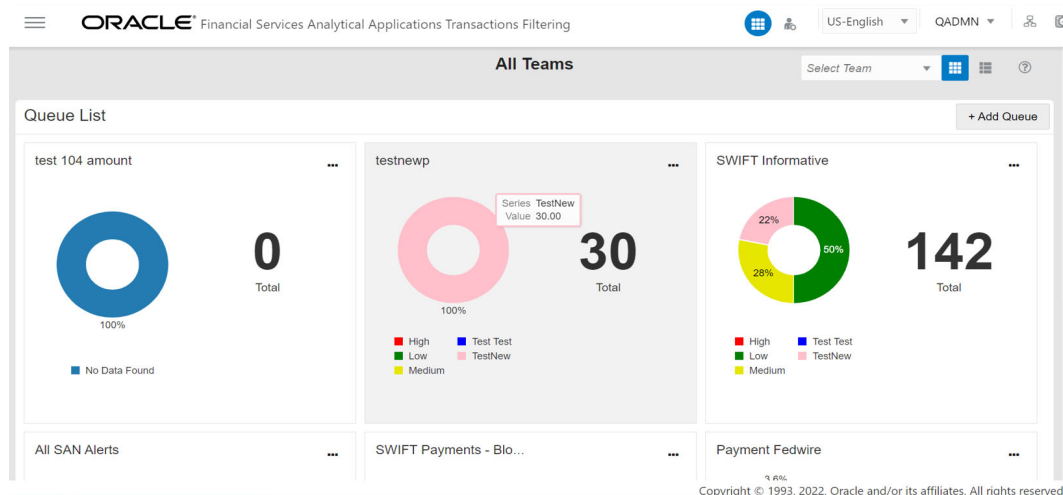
ORACLE Financial Services Analytical Applications Transactions Filtering

US-English QADMN

All Teams

Select Team

Queue List

+ Add Queue

test 104 amount

...

0

Total

100%

No Data Found

testnewp

...

Series TestNew
Value 30.00

30

Total

100%

High
Low
Medium
Test Test
TestNew

SWIFT Informative

...

22%
50%
28%

142

Total

High
Low
Medium
Test Test
TestNew

All SAN Alerts

...

SWIFT Payments - Blo...

...

Payment Fedwire

...

3.6%

Copyright © 1993, 2022, Oracle and/or its affiliates. All rights reserved